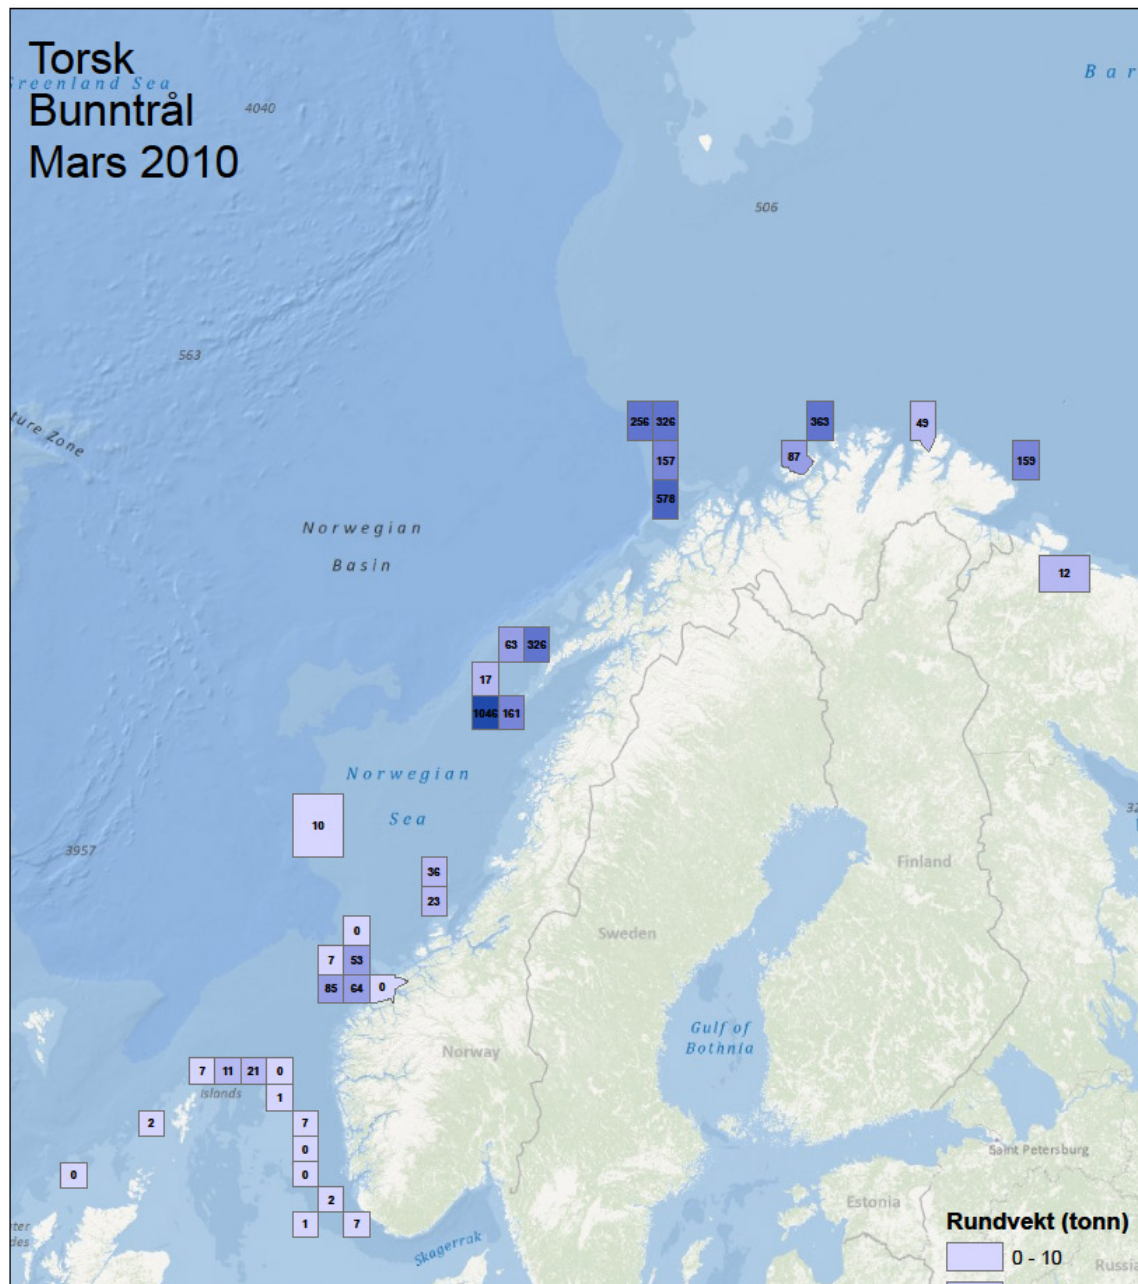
Torsk
Bunntrål
Mars 2010

Greenland Sea
4040
Bar
506
563
ure Zone
Norwegian Basin
256 326
157
578
363
87
49
159
12
63 326
17
1046 161
Norwegian Sea
10
3957
36
23
0
7 53
85 64 0
Finland
Sweden
Gulf of Bothnia
Norway
7 11 21 0
Islands
1
2
7
0
0
0
2
1 7
Saint Petersburg
Estonia
Skagerrak
Russia
ter
des
Rundvekt (tonn)
0 - 10